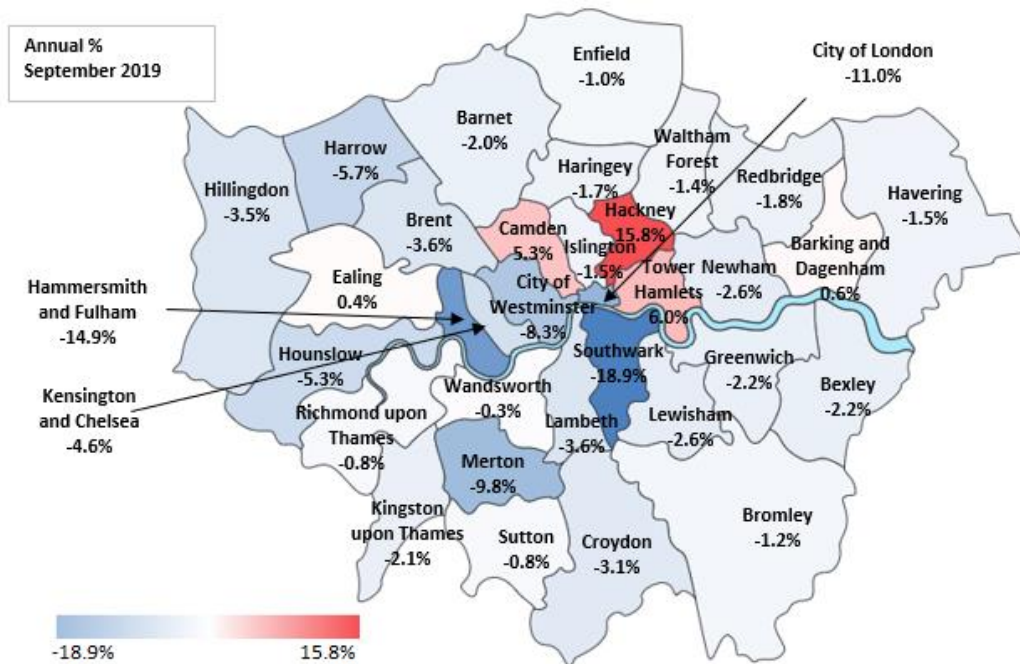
Annual %
September 2019

Enfield
-1.0%

City of London
-11.0%

Barnet
-2.0%

Harrow
-5.7%

Waltham Forest
-1.4%

Hillingdon
-3.5%

Haringey
-1.7%

Redbridge
-1.8%

Havering
-1.5%

Brent
-3.6%

Camden
5.3%

Hackney
15.8%

Islington
-1.5%

Barking and Dagenham
0.6%

Ealing
0.4%

Hammersmith and Fulham
-14.9%

City of Westminster
-8.3%

Tower Hamlets
6.0%

Newham
-2.6%

Hounslow
-5.3%

Southwark
-18.9%

Greenwich
-2.2%

Bexley
-2.2%

Kensington and Chelsea
-4.6%

Wandsworth
-0.3%

Richmond upon Thames
-0.8%

Lambeth
-3.6%

Lewisham
-2.6%

Merton
-9.8%

Kingston upon Thames
-2.1%

Sutton
-0.8%

Croydon
-3.1%

Bromley
-1.2%

-18.9%
15.8%